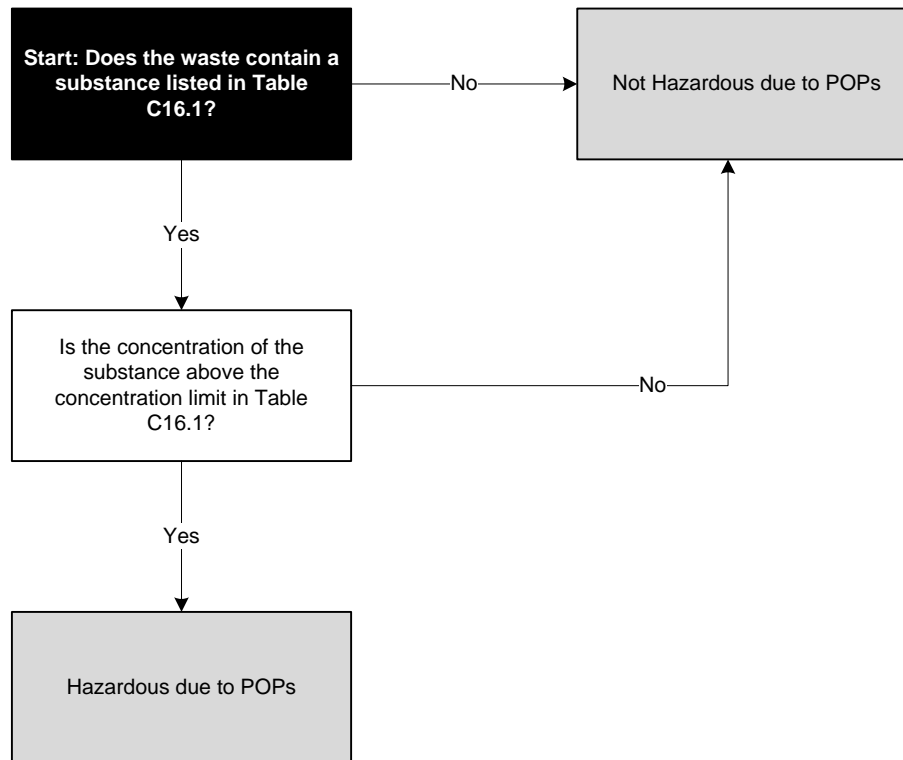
Start: Does the waste contain a substance listed in Table C16.1?

No

Not Hazardous due to POPs

Yes

Is the concentration of the substance above the concentration limit in Table C16.1?

No

Yes

Hazardous due to POPs